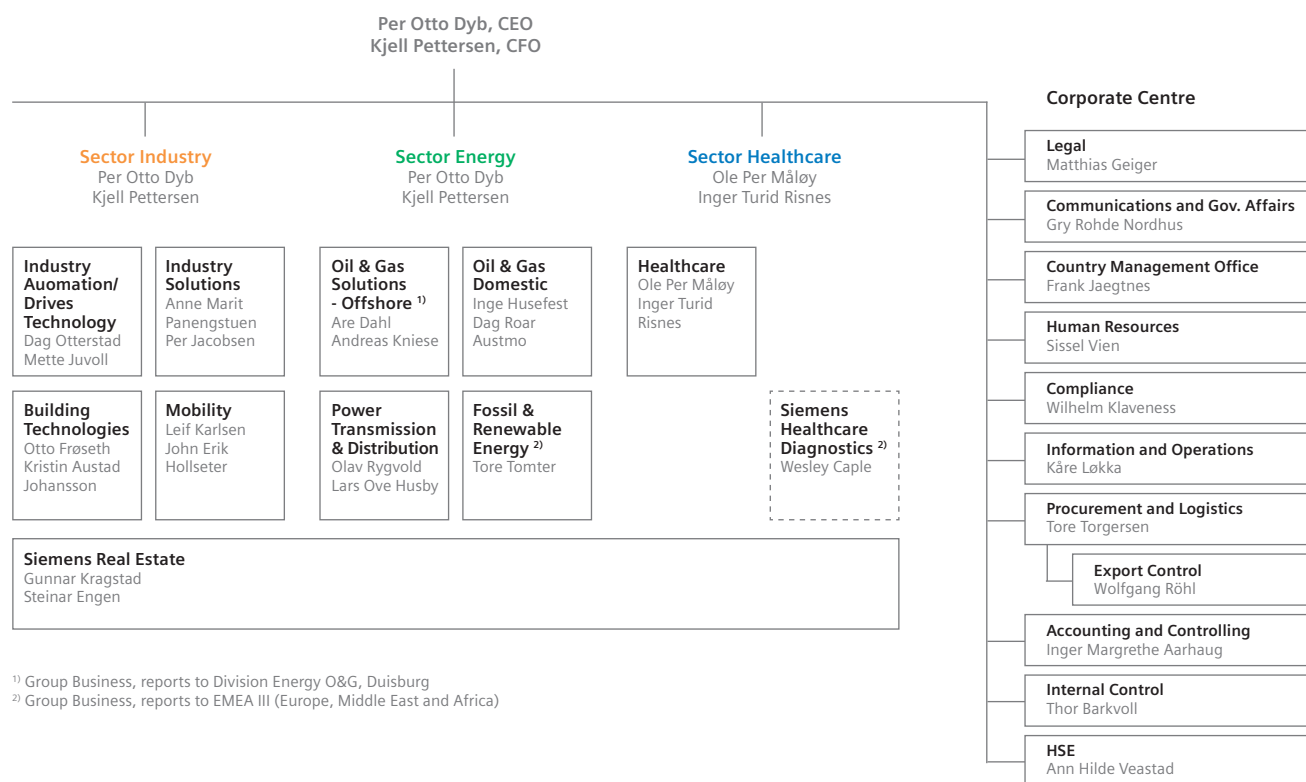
Per Otto Dyb, CEO
Kjell Pettersen, CFO

Sector Industry
Per Otto Dyb
Kjell Pettersen

Sector Energy
Per Otto Dyb
Kjell Pettersen

Sector Healthcare
Ole Per Måløy
Inger Turid Risnes

Industry Auomation/ Drives Technology
Dag Otterstad
Mette Juvoll

Industry Solutions
Anne Marit Panengstuen
Per Jacobsen

Oil & Gas Solutions - Offshore $^{1)}$
Are Dahl
Andreas Kniese

Oil & Gas Domestic
Inge Husefest
Dag Roar Austmo

Healthcare
Ole Per Måløy
Inger Turid Risnes

Building Technologies
Otto Frøseth
Kristin Austad Johansson

Mobility
Leif Karlsen
John Erik Hollseter

Power Transmission & Distribution
Olav Rygvold
Lars Ove Husby

Fossil & Renewable Energy $^{2)}$
Tore Tomter

Siemens Healthcare Diagnostics $^{2)}$
Wesley Caple

Siemens Real Estate
Gunnar Kragstad
Steinar Engen

$^{1)}$ Group Business, reports to Division Energy O&G, Duisburg
$^{2)}$ Group Business, reports to EMEA III (Europe, Middle East and Africa)

Corporate Centre

Legal
Matthias Geiger

Communications and Gov. Affairs
Gry Rohde Nordhus

Country Management Office
Frank Jaegtnes

Human Resources
Sissel Vien

Compliance
Wilhelm Klaveness

Information and Operations
Kåre Løkka

Procurement and Logistics
Tore Torgersen

Export Control
Wolfgang Röhl

Accounting and Controlling
Inger Margrethe Aarhaug

Internal Control
Thor Barkvoll

HSE
Ann Hilde Veastad